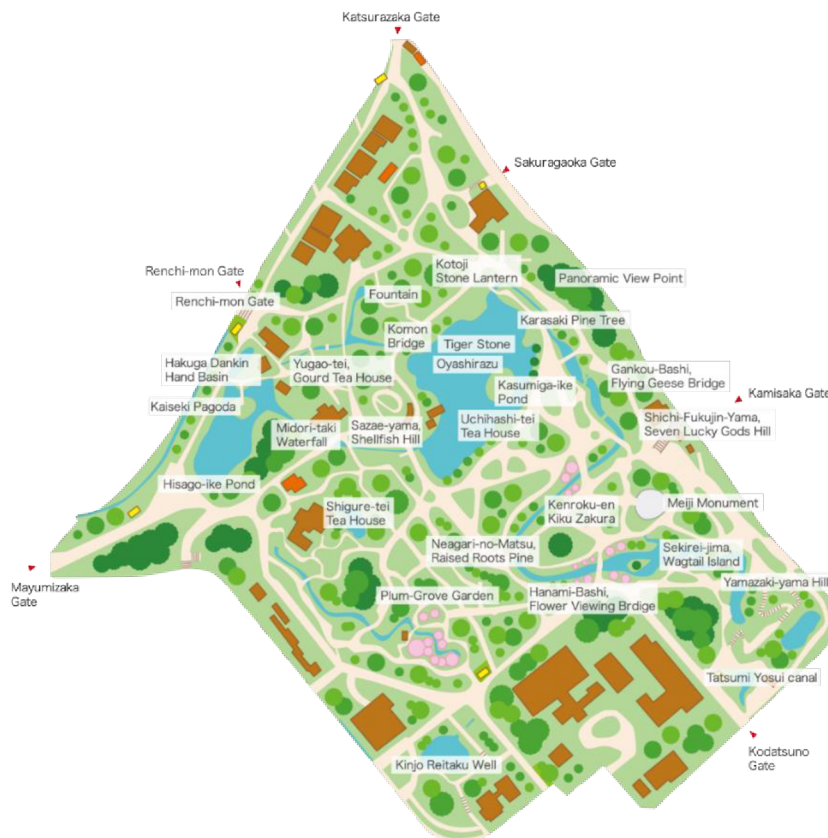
Katsurazaka Gate

Sakuragaoka Gate

Renchi-mon Gate

Renchi-mon Gate

Kotoji Stone Lantern

Panoramic View Point

Fountain

Komon Bridge

Tiger Stone

Karasaki Pine Tree

Hakuga Dankin Hand Basin

Yugao-tei, Gourd Tea House

Oyashirazu

Kasumiga-ike Pond

Gankou-Bashi, Flying Geese Bridge

Kamisaka Gate

Kaiseki Pagoda

Midori-taki Waterfall

Sazae-yama, Shellfish Hill

Uchihashi-tei Tea House

Shichi-Fukujin-Yama, Seven Lucky Gods Hill

Hisago-ike Pond

Meiji Monument

Kenroku-en Kiku Zakura

Shigure-tei Tea House

Neagari-no-Matsu, Raised Roots Pine

Sekirei-jima, Wagtail Island

Mayumizaka Gate

Yamazaki-yama Hill

Plum-Grove Garden

Hanami-Bashi, Flower Viewing Brdige

Tatsumi Yosui canal

Kodatsuno Gate

Kinjo Reitaku Well